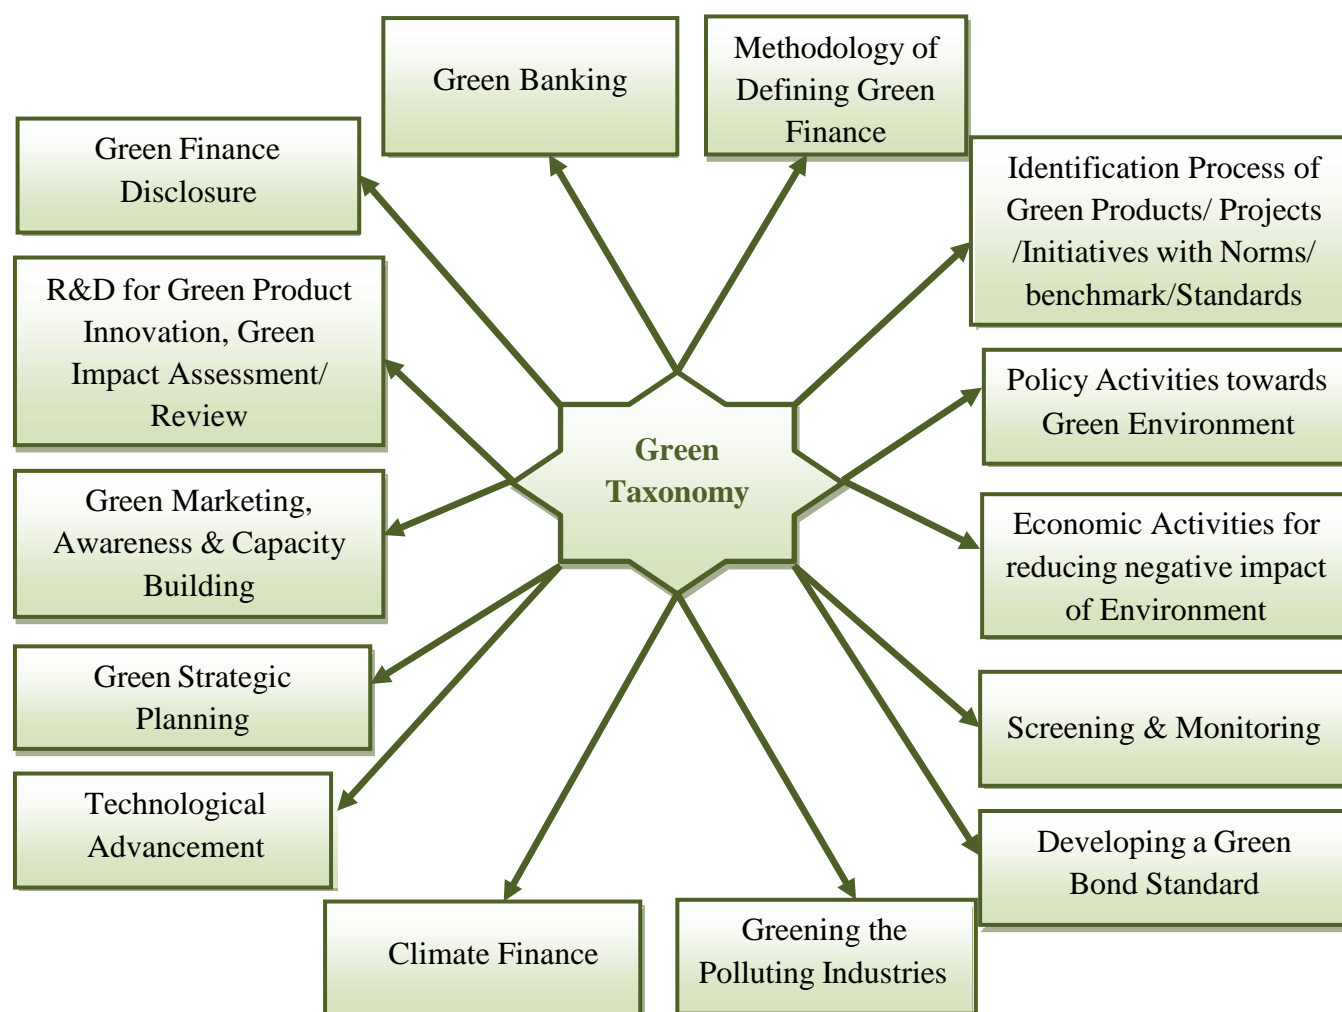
Green Taxonomy

Green Banking

Methodology of Defining Green Finance

Green Finance Disclosure

Identification Process of Green Products/ Projects /Initiatives with Norms/ benchmark/Standards

R&D for Green Product Innovation, Green Impact Assessment/ Review

Policy Activities towards Green Environment

Green Marketing, Awareness & Capacity Building

Economic Activities for reducing negative impact of Environment

Green Strategic Planning

Screening & Monitoring

Technological Advancement

Developing a Green Bond Standard

Climate Finance

Greening the Polluting Industries